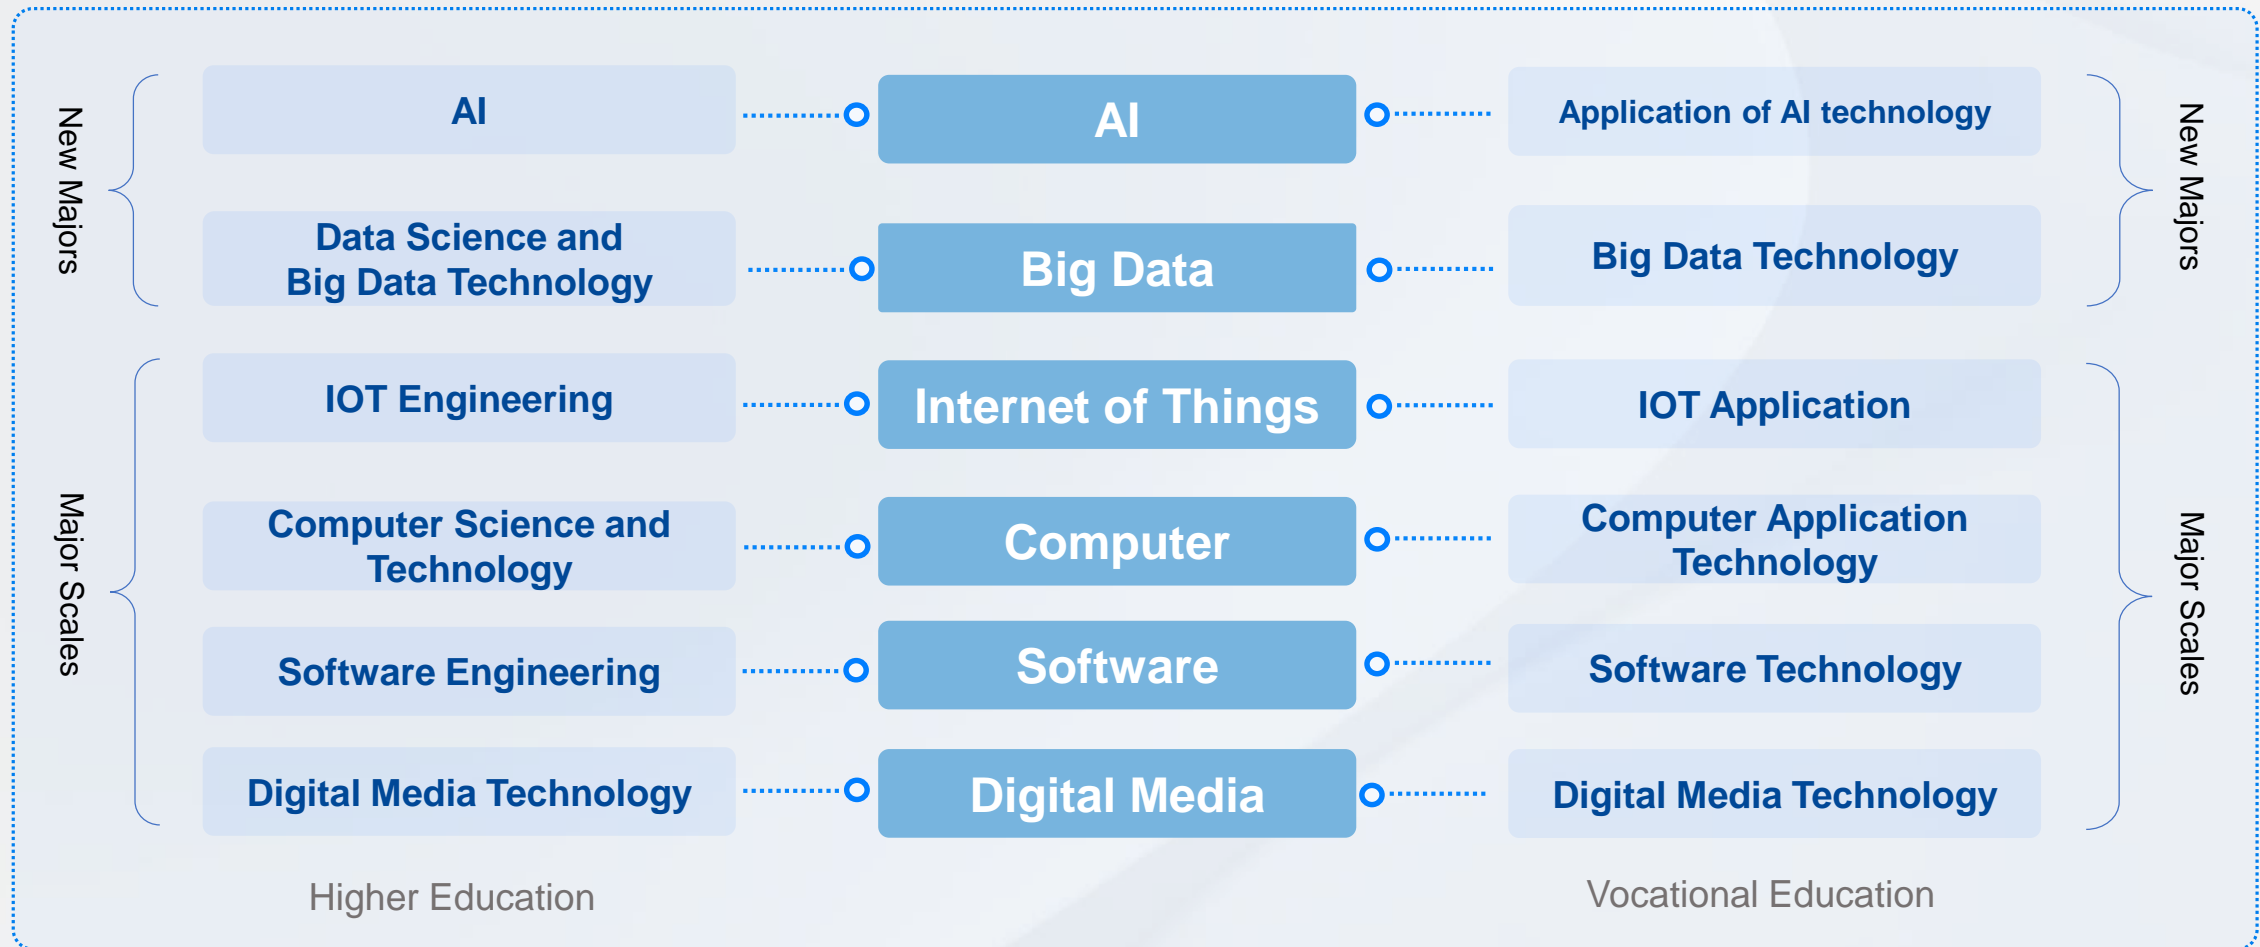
New Majors

AI

AI

Application of AI technology

New Majors

Data Science and Big Data Technology

Big Data

Big Data Technology

Major Scales

IOT Engineering

Internet of Things

IOT Application

Major Scales

Computer Science and Technology

Computer

Computer Application Technology

Software Engineering

Software

Software Technology

Digital Media Technology

Digital Media

Digital Media Technology

Higher Education

Vocational Education